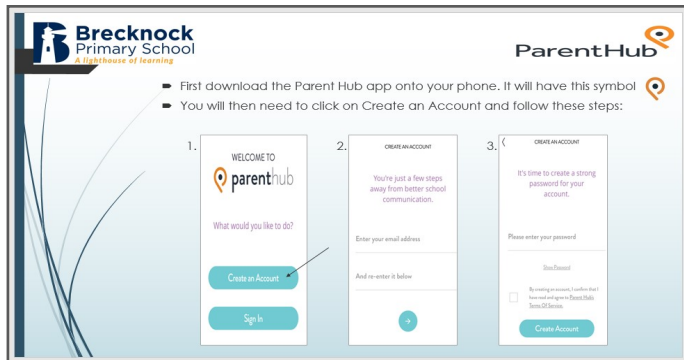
Brecknock Primary School
A lighthouse of learning

ParentHub

First download the Parent Hub app onto your phone. It will have this symbol

You will then need to click on Create an Account and follow these steps:

1.
WELCOME TO
parenthub
What would you like to do?
Create an Account
Sign In

2.
CREATE AN ACCOUNT
You're just a few steps away from better school communication.
Enter your email address
And re-enter it below

3.
CREATE AN ACCOUNT
It's time to create a strong password for your account.
Please enter your password
Show Password
By creating an account, I confirm that I have read and agree to Parent Hub's Terms Of Service.
Create Account